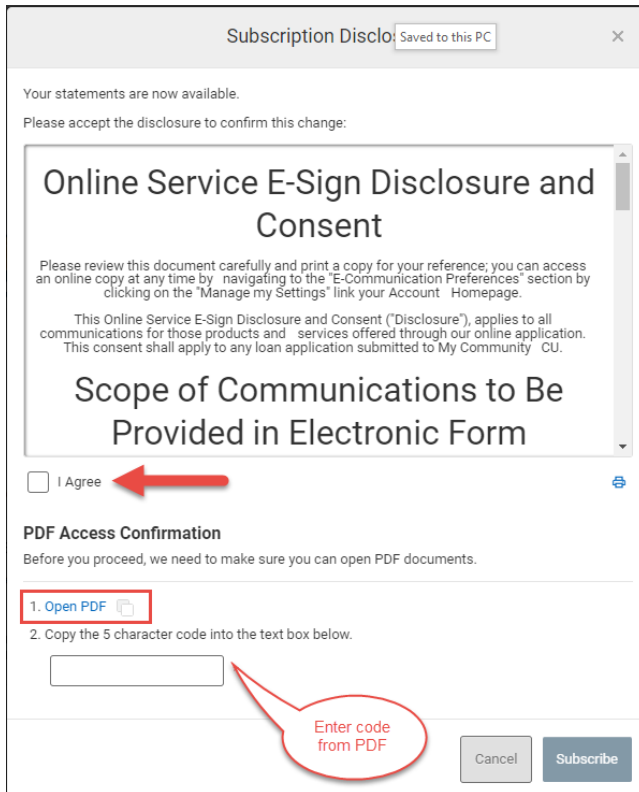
Subscription Disclos Saved to this PC

×

Your statements are now available.

Please accept the disclosure to confirm this change:

Online Service E-Sign Disclosure and Consent

Please review this document carefully and print a copy for your reference; you can access an online copy at any time by navigating to the "E-Communication Preferences" section by clicking on the "Manage my Settings" link your Account Homepage.

This Online Service E-Sign Disclosure and Consent ("Disclosure"), applies to all communications for those products and services offered through our online application. This consent shall apply to any loan application submitted to My Community CU.

Scope of Communications to Be Provided in Electronic Form

I Agree

PDF Access Confirmation

Before you proceed, we need to make sure you can open PDF documents.

1. Open PDF

2. Copy the 5 character code into the text box below.

Enter code from PDF

Cancel

Subscribe